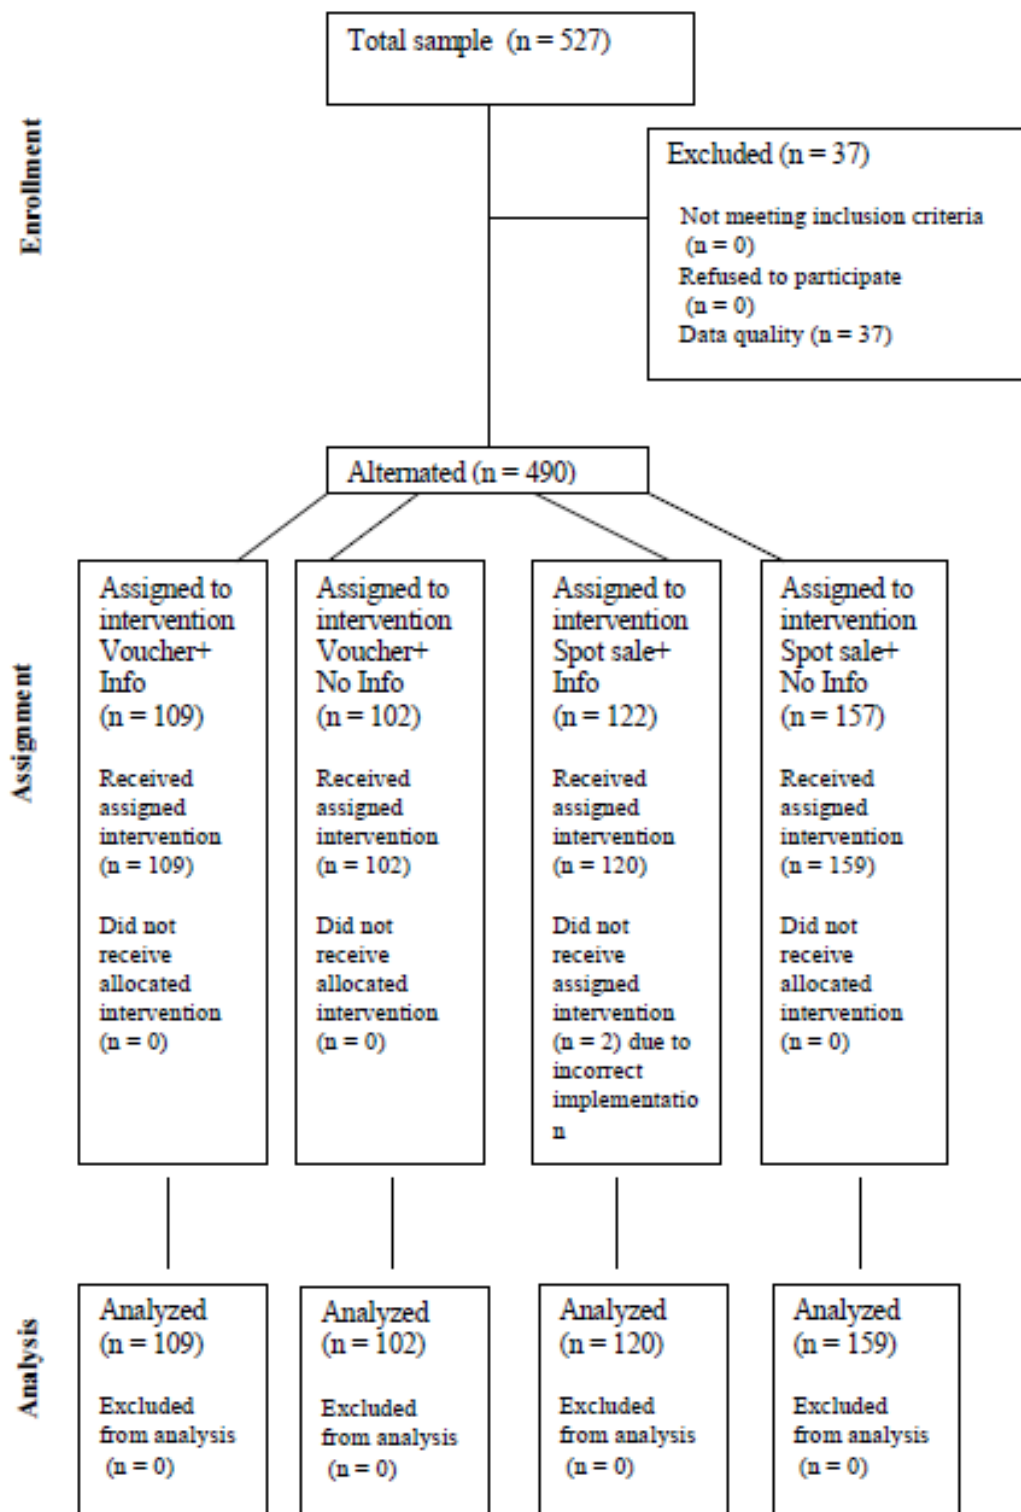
Enrollment

Total sample (n = 527)

Excluded (n = 37)

Not meeting inclusion criteria (n = 0)
Refused to participate (n = 0)
Data quality (n = 37)

Alternated (n = 490)

Assignment

Assigned to intervention Voucher+ Info (n = 109)

Received assigned intervention (n = 109)

Did not receive allocated intervention (n = 0)

Assigned to intervention Voucher+ No Info (n = 102)

Received assigned intervention (n = 102)

Did not receive allocated intervention (n = 0)

Assigned to intervention Spot sale+ Info (n = 122)

Received assigned intervention (n = 120)

Did not receive assigned intervention (n = 2) due to incorrect implementation

Assigned to intervention Spot sale+ No Info (n = 157)

Received assigned intervention (n = 159)

Did not receive allocated intervention (n = 0)

Analysis

Analyzed (n = 109)

Excluded from analysis (n = 0)

Analyzed (n = 102)

Excluded from analysis (n = 0)

Analyzed (n = 120)

Excluded from analysis (n = 0)

Analyzed (n = 159)

Excluded from analysis (n = 0)